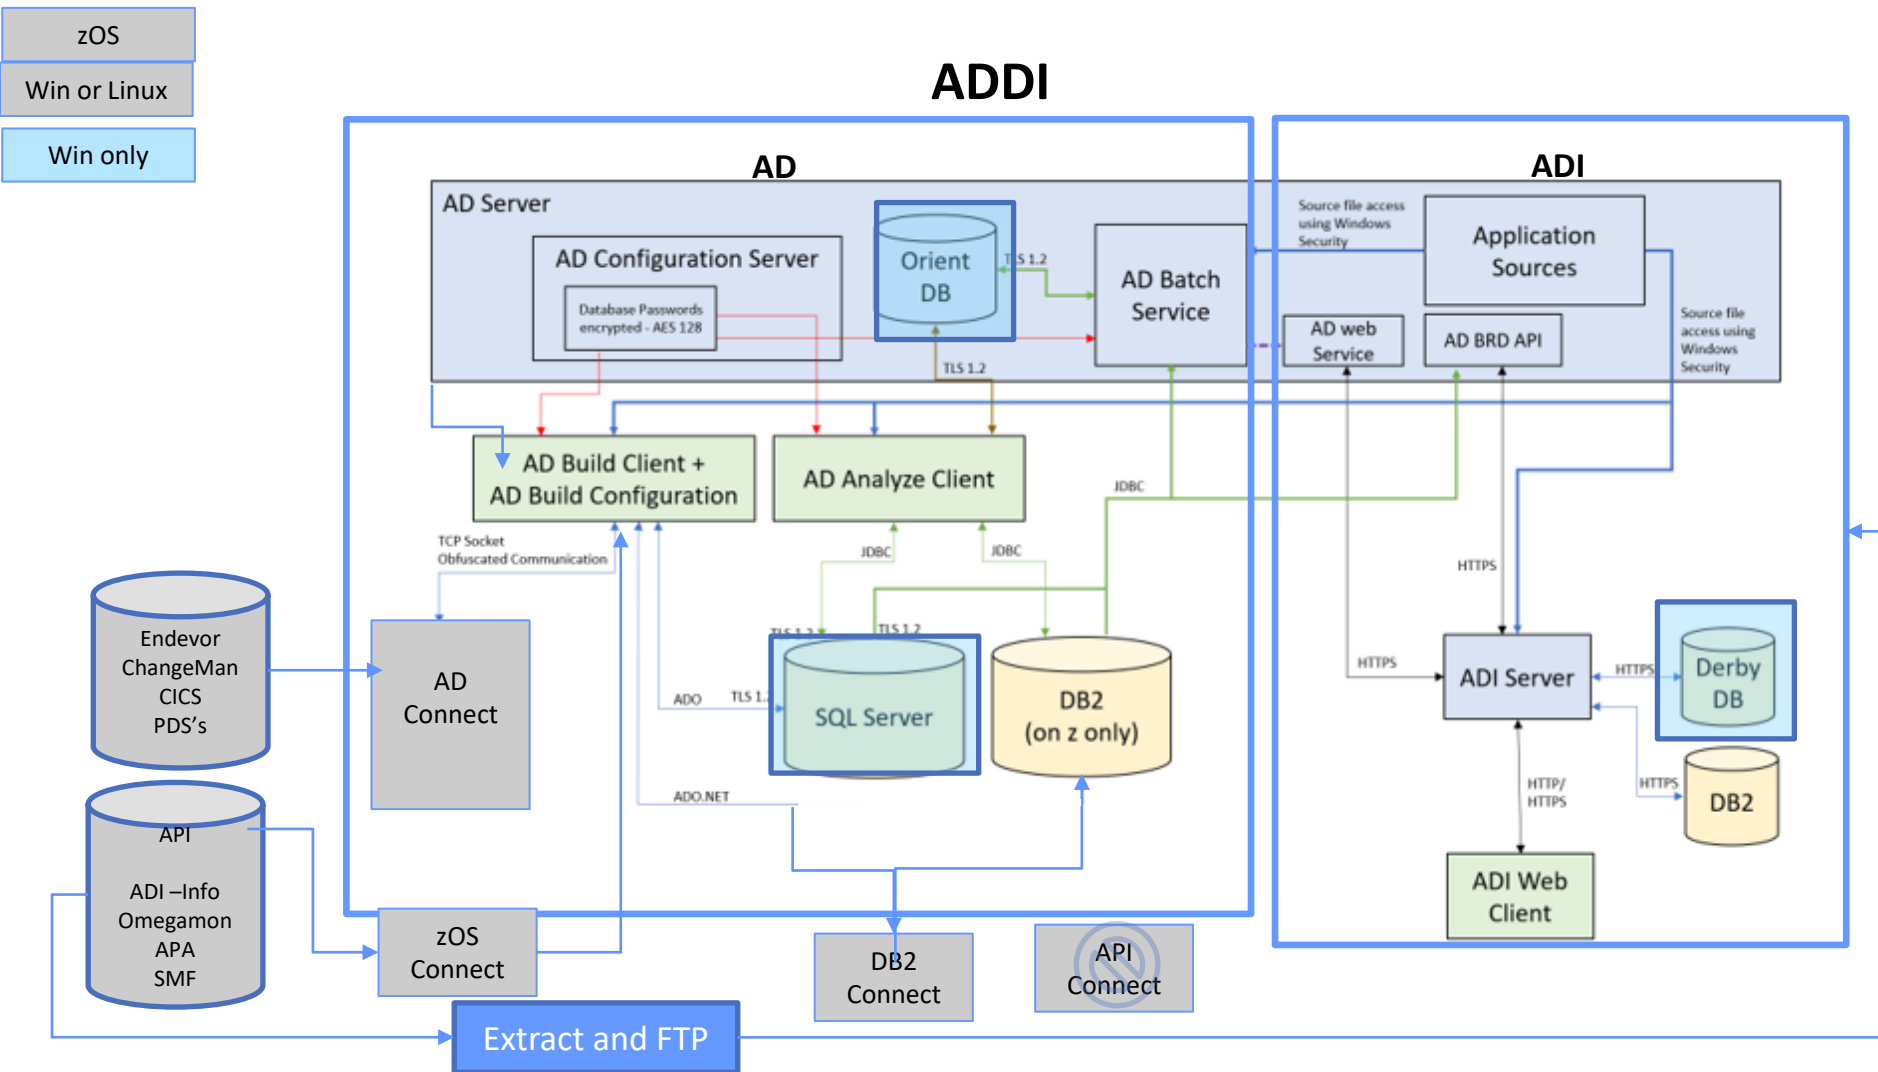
zOS

Win or Linux

Win only

ADDI

AD

AD Server

AD Configuration Server

Database Passwords encrypted - AES 128

Orient DB

TLS 1.2

AD Batch Service

TLS 1.2

AD Build Client + AD Build Configuration

AD Analyze Client

TCP Socket Obfuscated Communication

JDBC

JDBC

JDBC

TLS 1.2

TLS 1.2

ADO

TLS 1.2

SQL Server

DB2 (on z only)

ADO.NET

AD Connect

Endevor ChangeMan CICS PDS's

API

ADI –Info Omegamon APA SMF

zOS Connect

DB2 Connect

API Connect

Extract and FTP

ADI

Source file access using Windows Security

Application Sources

AD web Service

AD BRD API

Source file access using Windows Security

HTTPS

HTTPS

ADI Server

HTTPS

Derby DB

HTTPS

DB2

HTTP/ HTTPS

ADI Web Client